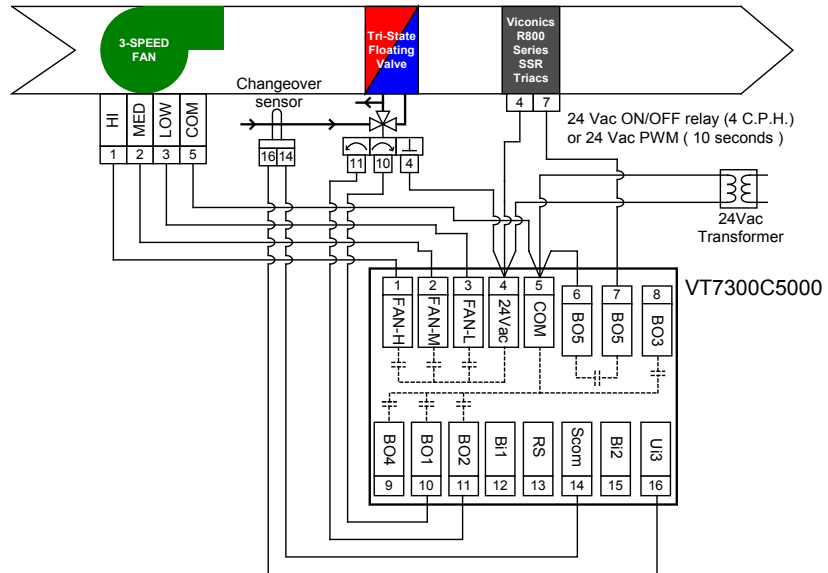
3-SPEED FAN

Tri-State Floating Valve

Viconics R800 Series SSR Triacs

Changeover sensor

HI
MED
LOW
COM
1 2 3 5

16 14

11 10 4

4 7

24 Vac ON/OFF relay (4 C.P.H.) or 24 Vac PWM ( 10 seconds )

24Vac Transformer

VT7300C5000

| 1 | 2 | 3 | 4 | 5 | 6 | 7 | 8 |
|---|---|---|---|---|---|---|---|
| FAN-H | FAN-M | FAN-L | 24Vac | COM | BO5 | BO5 | BO3 |

| BO4 | BO1 | BO2 | BI1 | RS | Scom | BI2 | UI3 |
|---|---|---|---|---|---|---|---|
| 9 | 10 | 11 | 12 | 13 | 14 | 15 | 16 |